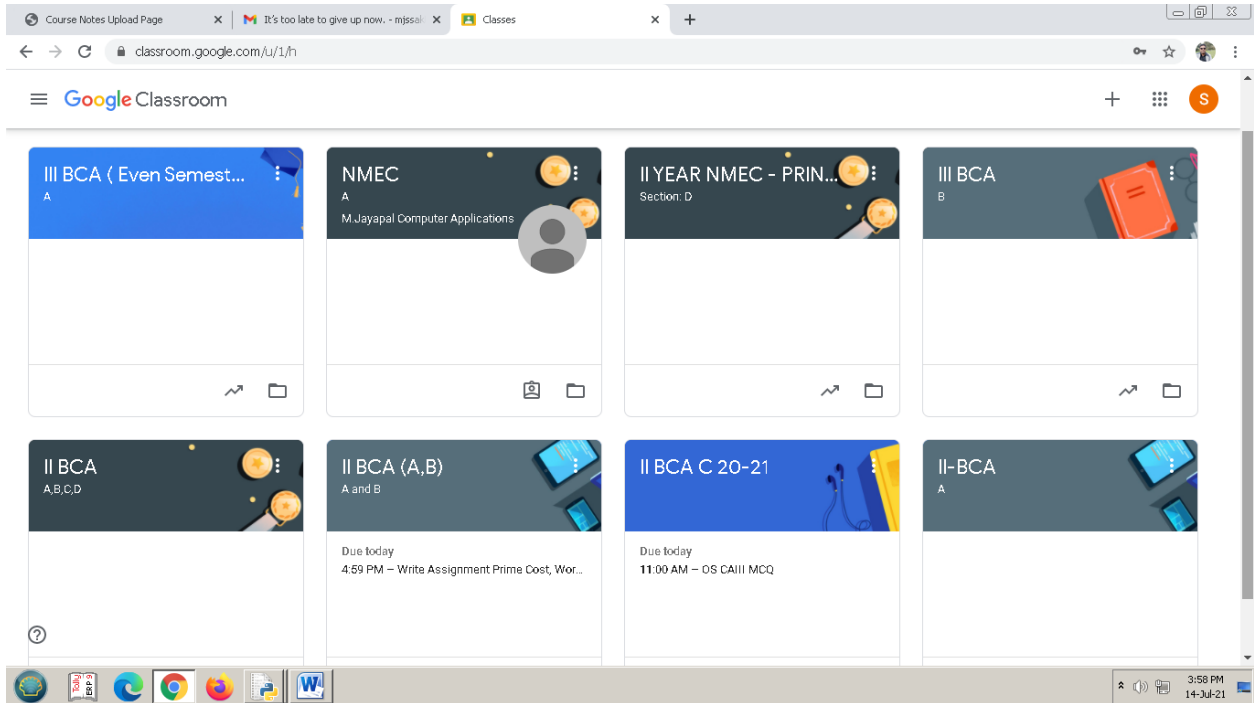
Course Notes Upload Page
It's too late to give up now. - mjssal
Classes
classroom.google.com/u/1/h

Google Classroom

III BCA ( Even Semest...
A

NMEC
A
M.Jayapal Computer Applications

II YEAR NMEC - PRIN...
Section: D

III BCA
B

II BCA
A,B,C,D

II BCA (A,B)
A and B
Due today
4:59 PM – Write Assignment Prime Cost, Wor...

II BCA C 20-21
Due today
11:00 AM – OS CAIII MCQ

II-BCA
A

3:58 PM
14-Jul-21